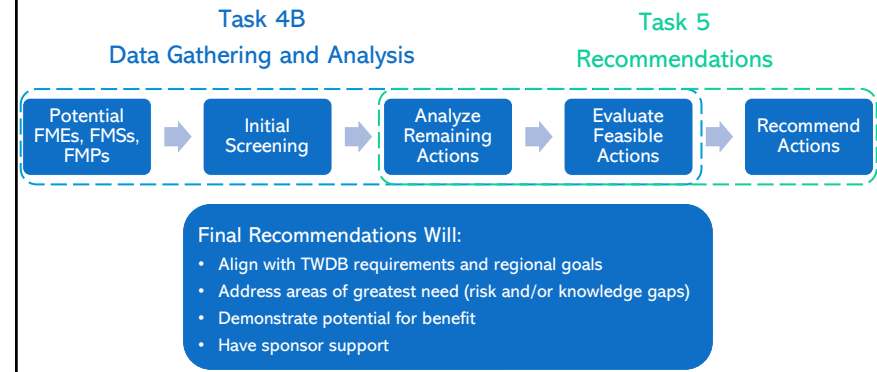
Task 4B
Data Gathering and Analysis

Task 5
Recommendations

Potential FMEs, FMSs, FMPs

Initial Screening

Analyze Remaining Actions

Evaluate Feasible Actions

Recommend Actions

Final Recommendations Will:
• Align with TWDB requirements and regional goals
• Address areas of greatest need (risk and/or knowledge gaps)
• Demonstrate potential for benefit
• Have sponsor support